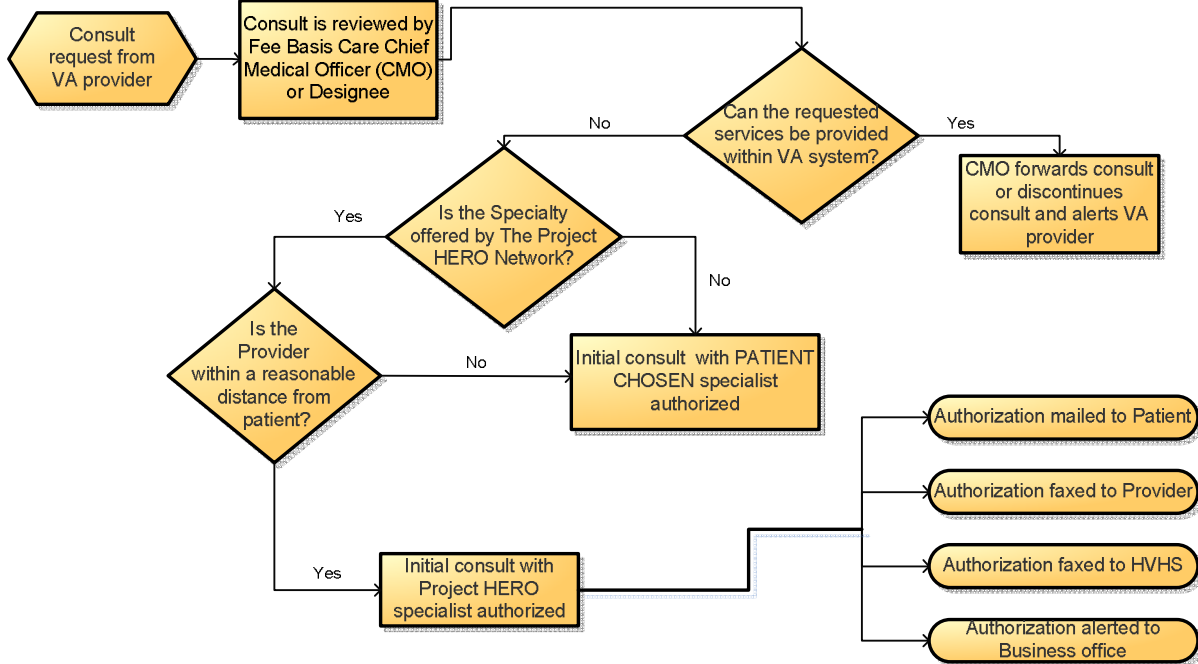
Consult request from VA provider

Consult is reviewed by Fee Basis Care Chief Medical Officer (CMO) or Designee

Can the requested services be provided within VA system?

Yes

CMO forwards consult or discontinues consult and alerts VA provider

No

Is the Specialty offered by The Project HERO Network?

Yes

No

Is the Provider within a reasonable distance from patient?

No

Initial consult with PATIENT CHOSEN specialist authorized

Yes

Initial consult with Project HERO specialist authorized

Authorization mailed to Patient

Authorization faxed to Provider

Authorization faxed to HVHS

Authorization alerted to Business office